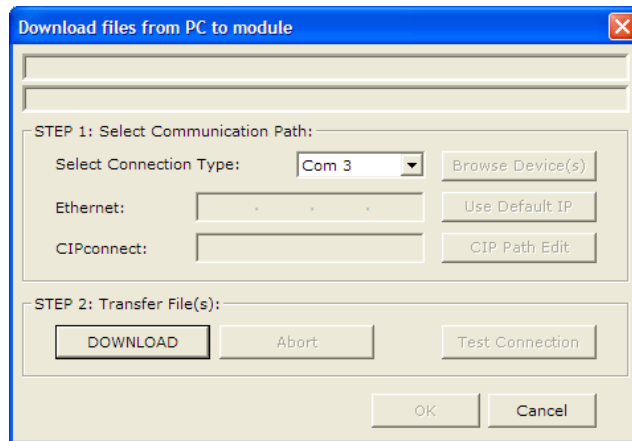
Download files from PC to module

STEP 1: Select Communication Path:

Select Connection Type: Com 3

Browse Device(s)

Ethernet: . . .

Use Default IP

CIPconnect:

CIP Path Edit

STEP 2: Transfer File(s):

DOWNLOAD

Abort

Test Connection

OK

Cancel